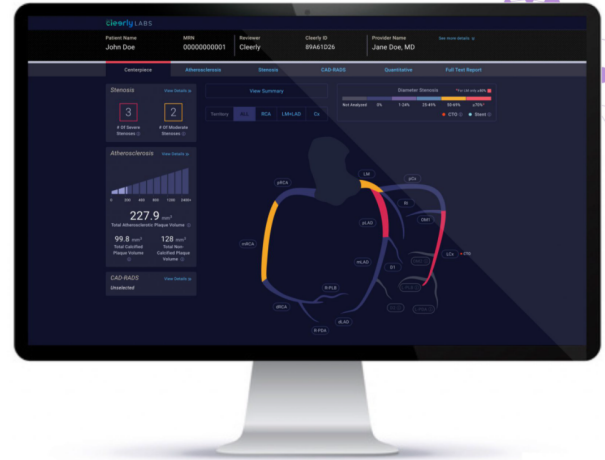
Cleerly LABS

Patient Name
John Doe

MRN
00000000001

Reviewer
Cleerly

Cleerly ID
89A61D26

Provider Name
Jane Doe, MD

See more details

Centerpiece | Atherosclerosis | Stenosis | CAD-RADS | Quantitative | Full Text Report

Stenosis
View Details

3
# Of Severe Stenoses

2
# Of Moderate Stenoses

View Summary

Territory | ALL | RCA | LM+LAD | Cx

Diameter Stenosis

Not Analyzed | 0% | 1-24% | 25-49% | 50-69% | ≥70%

CTO | Stent

Atherosclerosis
View Details

227.9 $mm^3$
Total Atherosclerotic Plaque Volume

99.8 $mm^3$
Total Calcified Plaque Volume

128 $mm^3$
Total Non-Calcified Plaque Volume

CAD-RADS
View Details
Unselected

pRCA
mRCA
dRCA
R-PLB
R-PDA
LM
pLAD
mLAD
dLAD
D1
D2
pCx
OM1
LCx
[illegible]